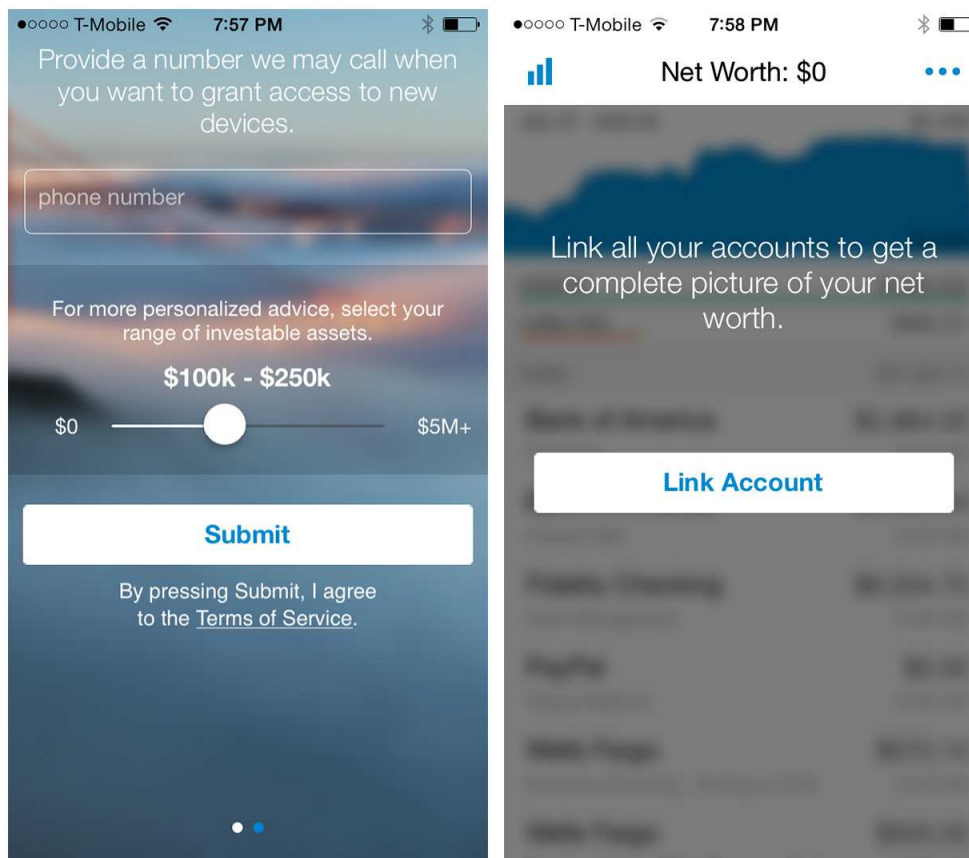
●○○○○ T-Mobile 7:57 PM

Provide a number we may call when you want to grant access to new devices.

phone number

For more personalized advice, select your range of investable assets.

$100k - $250k

$0 $5M+

Submit

By pressing Submit, I agree to the Terms of Service.

●○○○○ T-Mobile 7:58 PM

Net Worth: $0

Link all your accounts to get a complete picture of your net worth.

Link Account